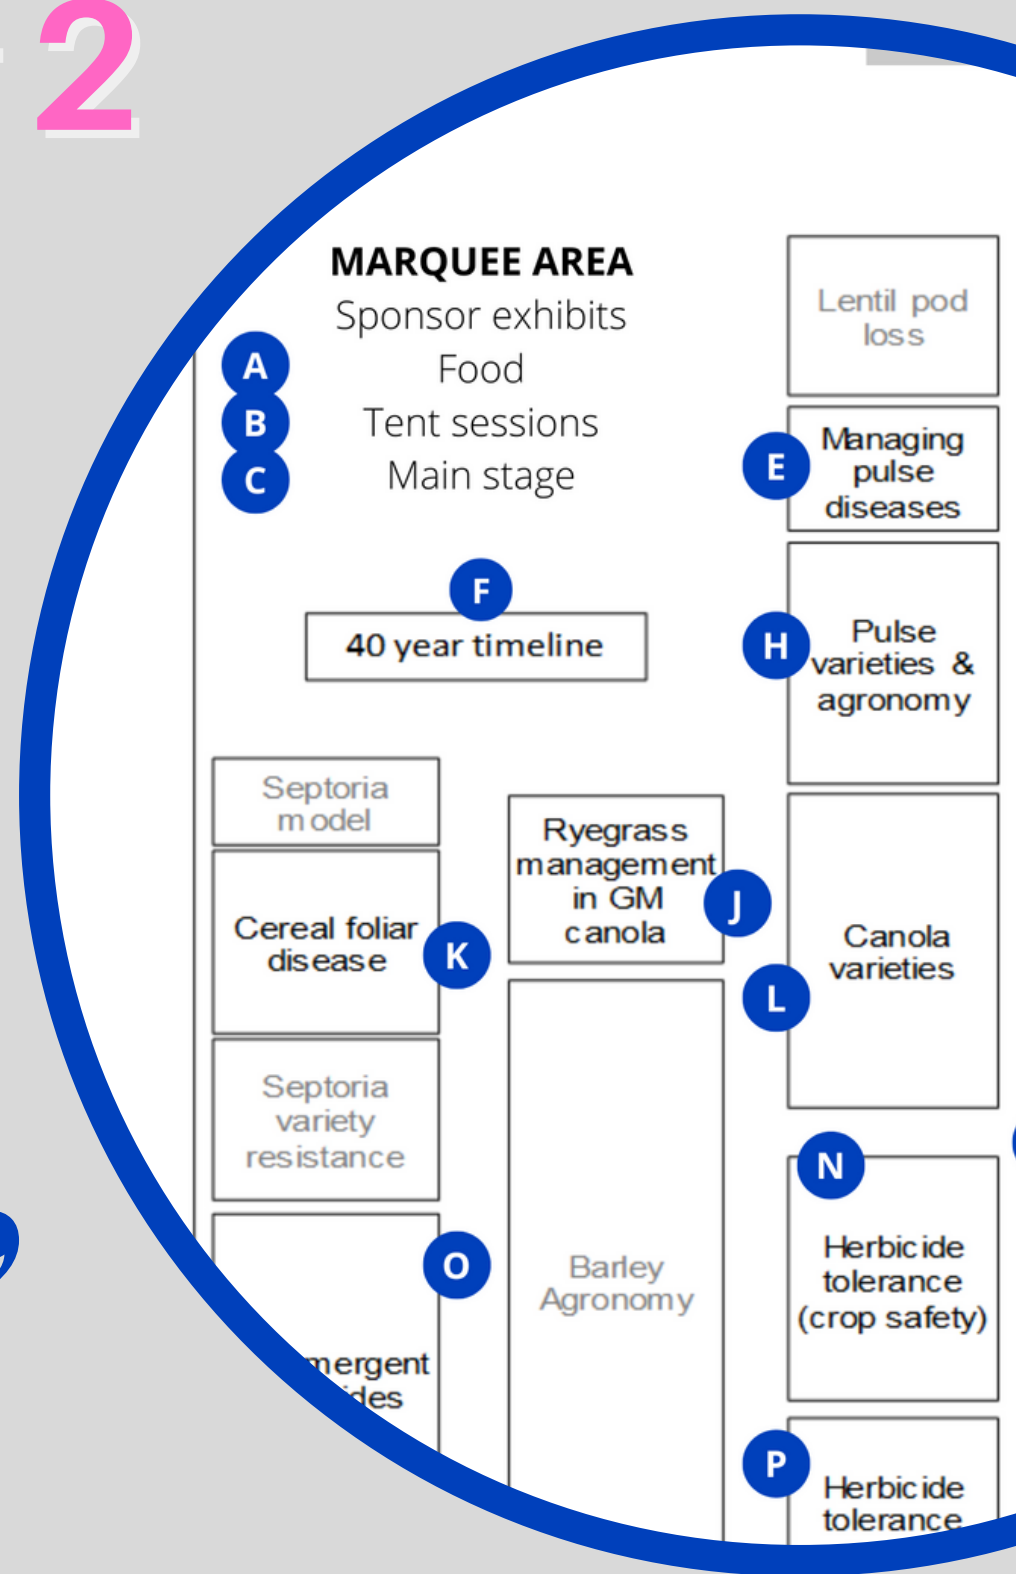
2

MARQUEE AREA
Sponsor exhibits
A Food
B Tent sessions
C Main stage

F
40 year timeline

Lentil pod loss

E Managing pulse diseases

H Pulse varieties & agronomy

Septoria model

Cereal foliar disease K

Septoria variety resistance

O
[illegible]mergent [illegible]ides

Ryegrass management in GM canola J

Barley Agronomy

L Canola varieties

N Herbicide tolerance (crop safety)

P Herbicide tolerance